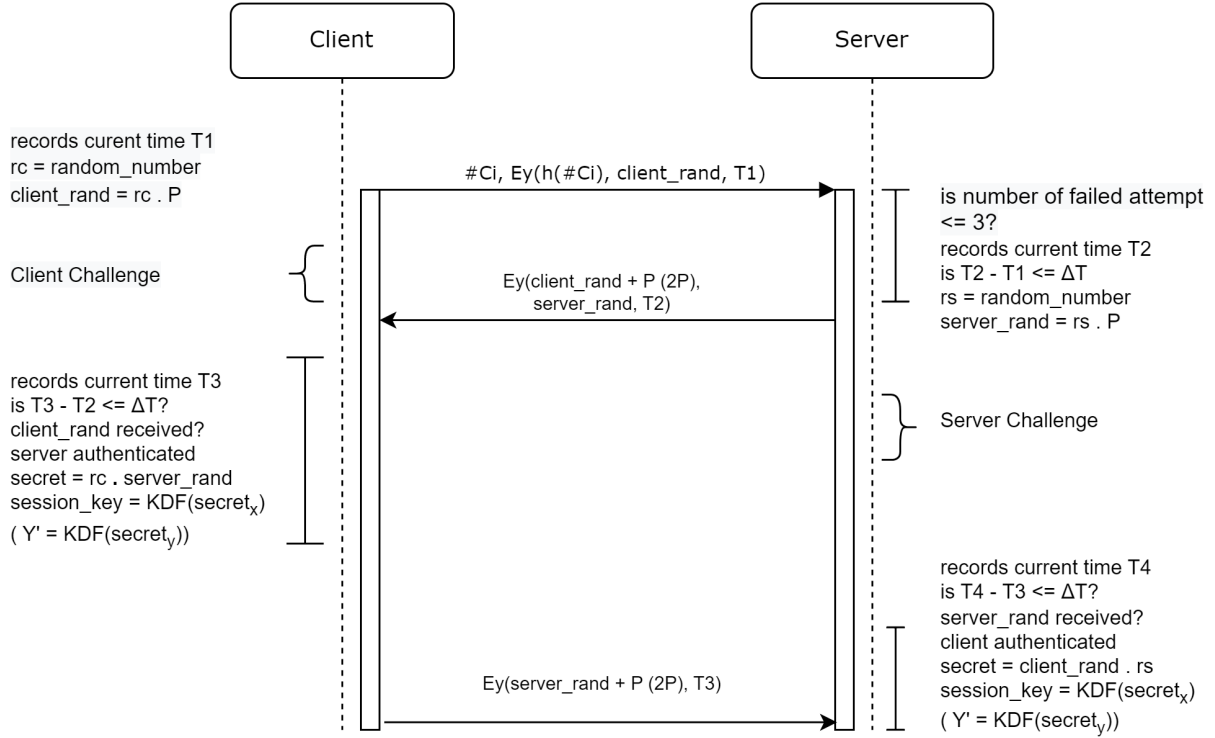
Client

Server

records current time T1
rc = random_number
client_rand = rc . P

#Ci, Ey(h(#Ci), client_rand, T1)

is number of failed attempt <= 3?
records current time T2
is T2 - T1 <= ΔT
rs = random_number
server_rand = rs . P

Client Challenge

Ey(client_rand + P (2P), server_rand, T2)

records current time T3
is T3 - T2 <= ΔT?
client_rand received?
server authenticated
secret = rc . server_rand
session_key = KDF(secret$_x$)
( Y' = KDF(secret$_y$))

Server Challenge

records current time T4
is T4 - T3 <= ΔT?
server_rand received?
client authenticated
secret = client_rand . rs
session_key = KDF(secret$_x$)
( Y' = KDF(secret$_y$))

Ey(server_rand + P (2P), T3)